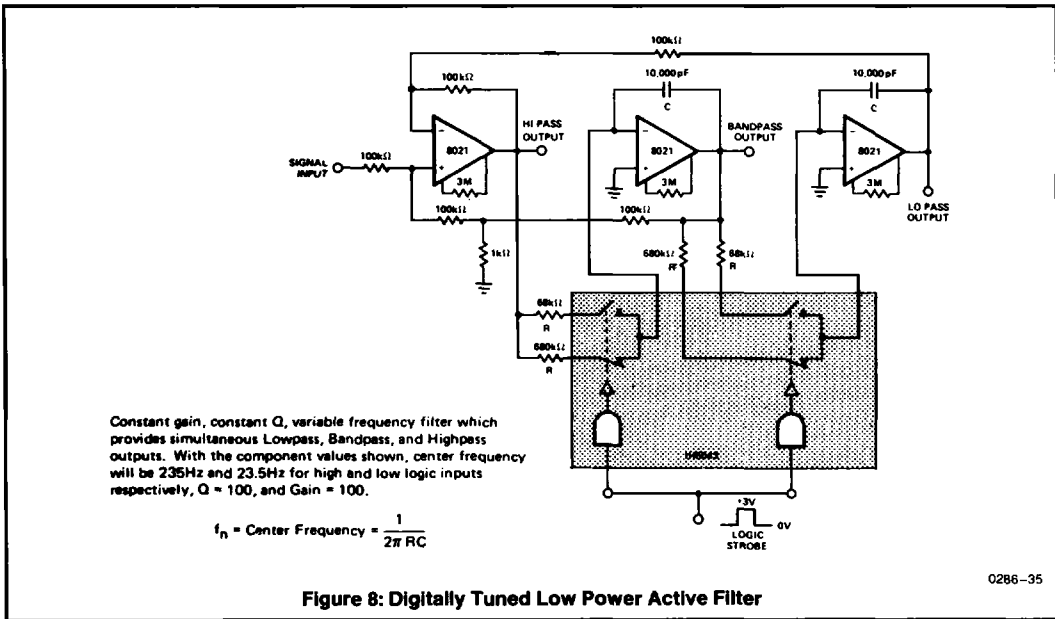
100kΩ

100kΩ

10,000pF

C

10,000pF

C

HI PASS OUTPUT

BANDPASS OUTPUT

SIGNAL INPUT

100kΩ

8021

3M

8021

3M

8021

3M

LO PASS OUTPUT

100kΩ

100kΩ

1kΩ

680kΩ

R'

68kΩ

R

68kΩ

R

680kΩ

R

IH5043

Constant gain, constant Q, variable frequency filter which provides simultaneous Lowpass, Bandpass, and Highpass outputs. With the component values shown, center frequency will be 235Hz and 23.5Hz for high and low logic inputs respectively, Q = 100, and Gain = 100.

$f_n$ = Center Frequency = $\frac{1}{2\pi RC}$

+3V

0V

LOGIC STROBE

0286–35

Figure 8: Digitally Tuned Low Power Active Filter